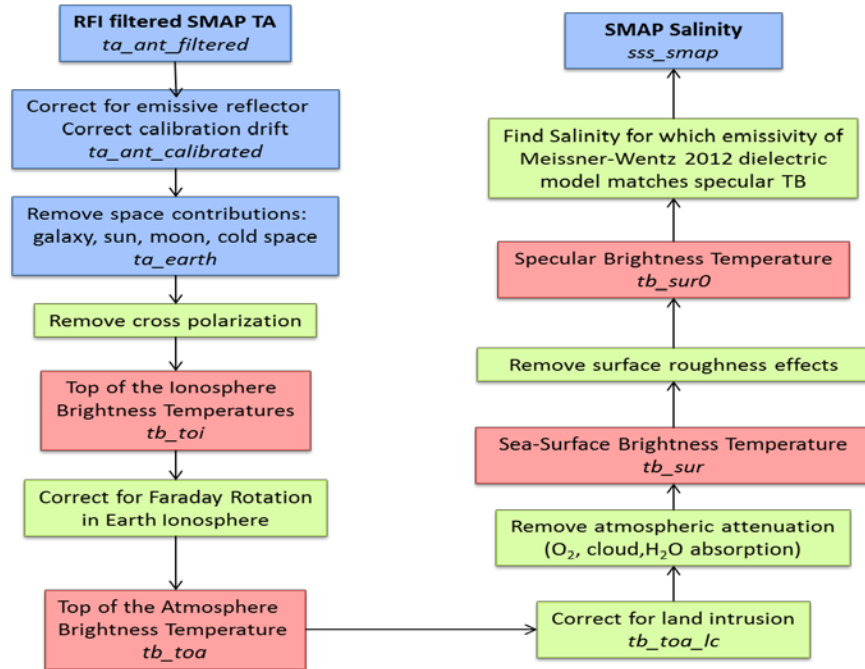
RFI filtered SMAP TA
ta_ant_filtered

Correct for emissive reflector
Correct calibration drift
ta_ant_calibrated

Remove space contributions:
galaxy, sun, moon, cold space
ta_earth

Remove cross polarization

Top of the Ionosphere
Brightness Temperatures
tb_toi

Correct for Faraday Rotation
in Earth Ionosphere

Top of the Atmosphere
Brightness Temperature
tb_toa

Correct for land intrusion
tb_toa_lc

Remove atmospheric attenuation
($O_2$, cloud,$H_2O$ absorption)

Sea-Surface Brightness Temperature
tb_sur

Remove surface roughness effects

Specular Brightness Temperature
tb_sur0

Find Salinity for which emissivity of
Meissner-Wentz 2012 dielectric
model matches specular TB

SMAP Salinity
sss_smap